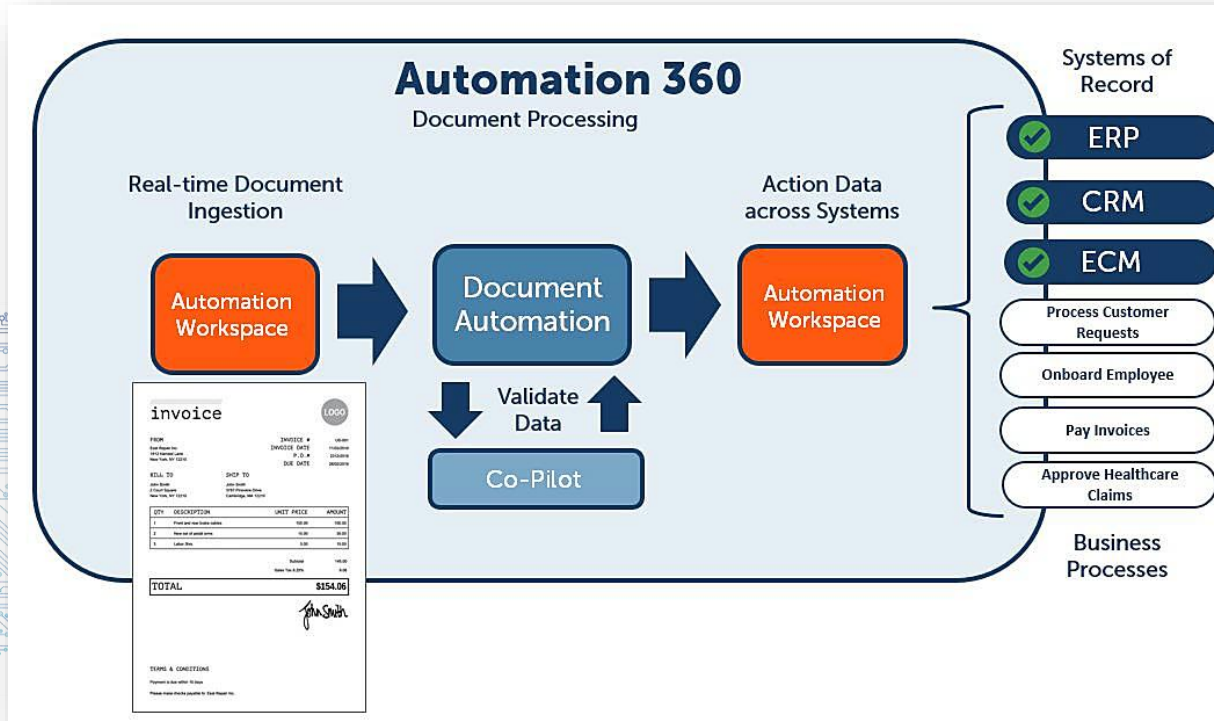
Automation 360
Document Processing

Real-time Document Ingestion

Automation Workspace

Document Automation

Validate Data

Co-Pilot

Action Data across Systems

Automation Workspace

Systems of Record

ERP

CRM

ECM

Process Customer Requests

Onboard Employee

Pay Invoices

Approve Healthcare Claims

Business Processes

invoice

LOGO

FROM

INVOICE #
INVOICE DATE
P.O.#
DUE DATE

BILL TO

SHIP TO

| QTY | DESCRIPTION | UNIT PRICE | AMOUNT |
|---|---|---|---|
| 1 | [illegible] | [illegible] | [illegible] |
| 2 | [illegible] | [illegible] | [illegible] |
| 3 | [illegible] | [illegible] | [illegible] |

Subtotal
Sales Tax

TOTAL $154.06

John Smith

TERMS & CONDITIONS
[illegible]
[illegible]